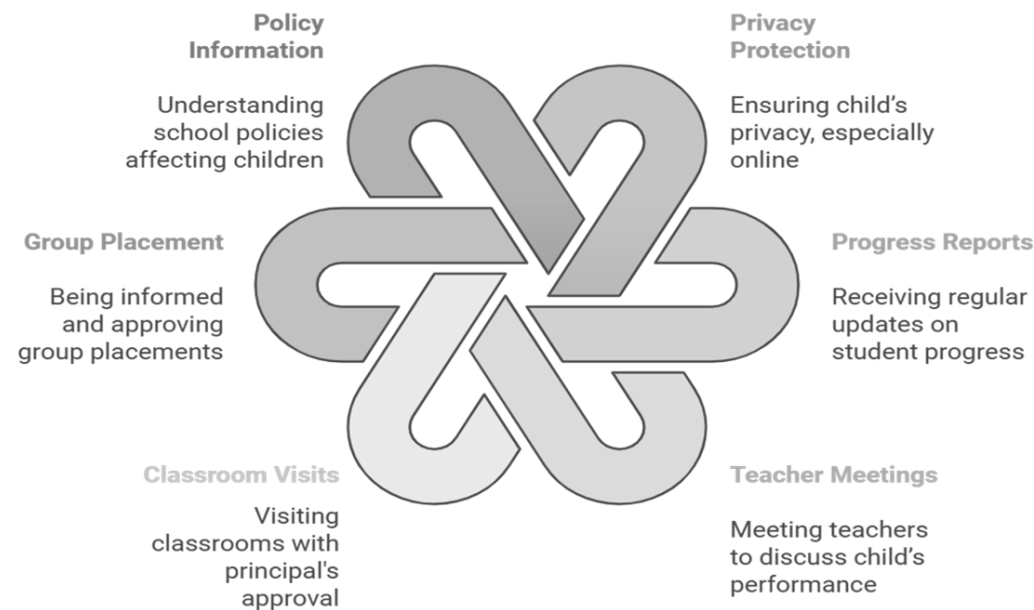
Policy Information

Understanding school policies affecting children

Privacy Protection

Ensuring child's privacy, especially online

Group Placement

Being informed and approving group placements

Progress Reports

Receiving regular updates on student progress

Classroom Visits

Visiting classrooms with principal's approval

Teacher Meetings

Meeting teachers to discuss child's performance